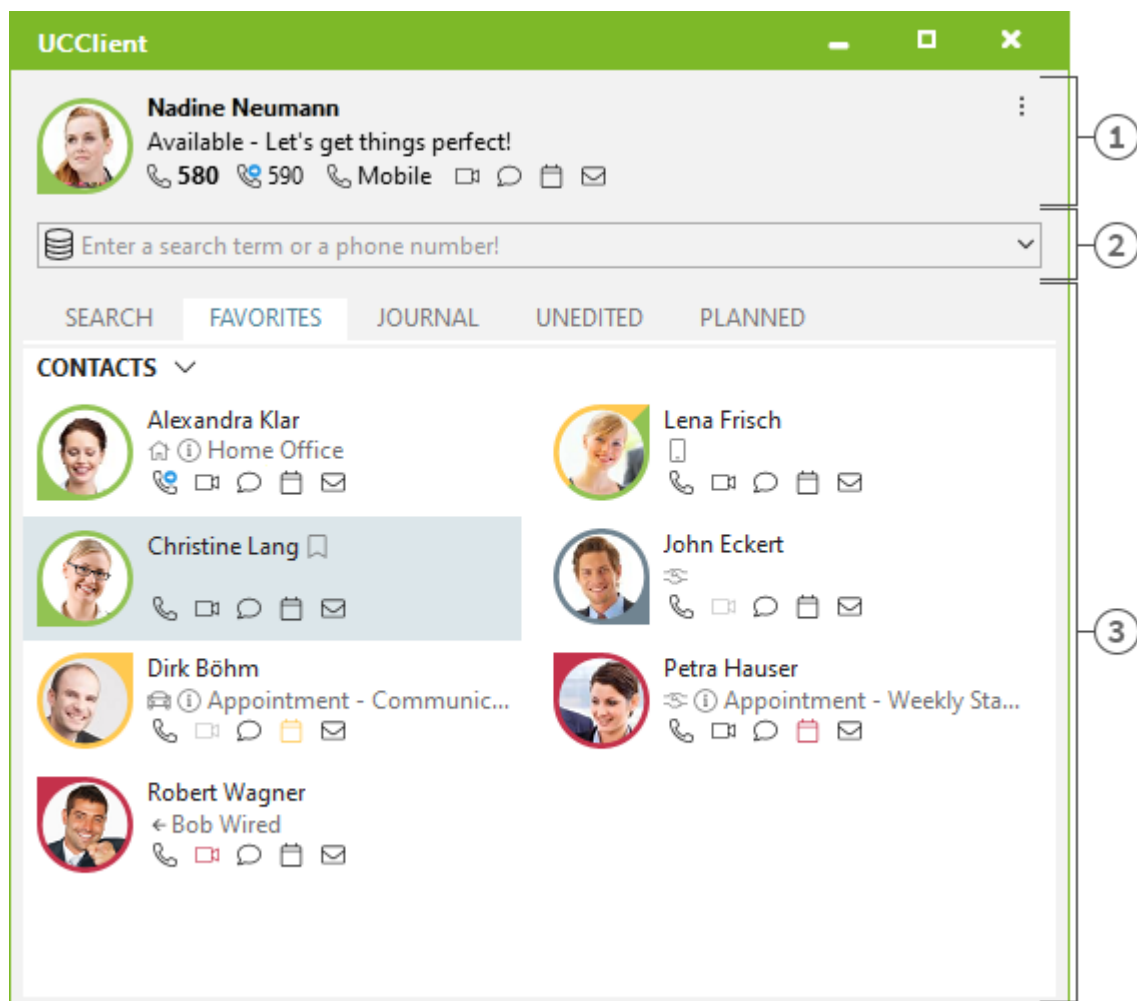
UCClient

Nadine Neumann
Available - Let's get things perfect!
580 590 Mobile

Enter a search term or a phone number!

SEARCH FAVORITES JOURNAL UNEDITED PLANNED

CONTACTS

Alexandra Klar
Home Office

Lena Frisch

Christine Lang

John Eckert

Dirk Böhm
Appointment - Communic...

Petra Hauser
Appointment - Weekly Sta...

Robert Wagner
Bob Wired

1
2
3